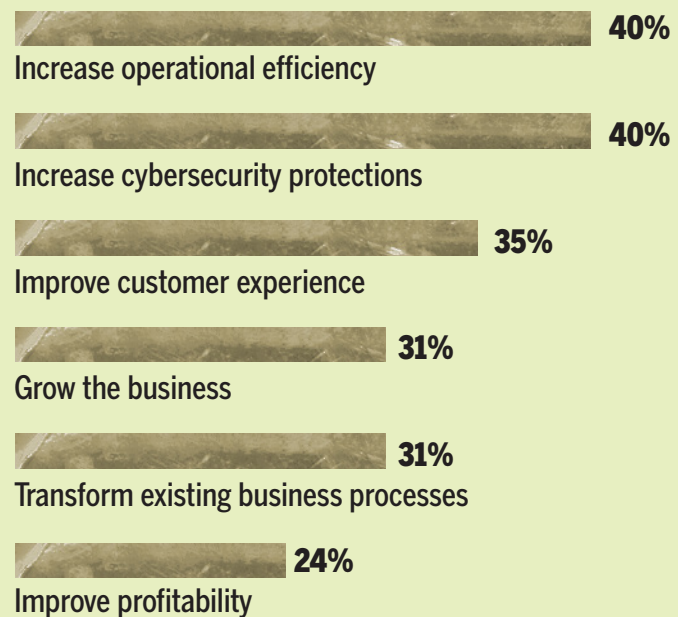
40%
Increase operational efficiency

40%
Increase cybersecurity protections

35%
Improve customer experience

31%
Grow the business

31%
Transform existing business processes

24%
Improve profitability